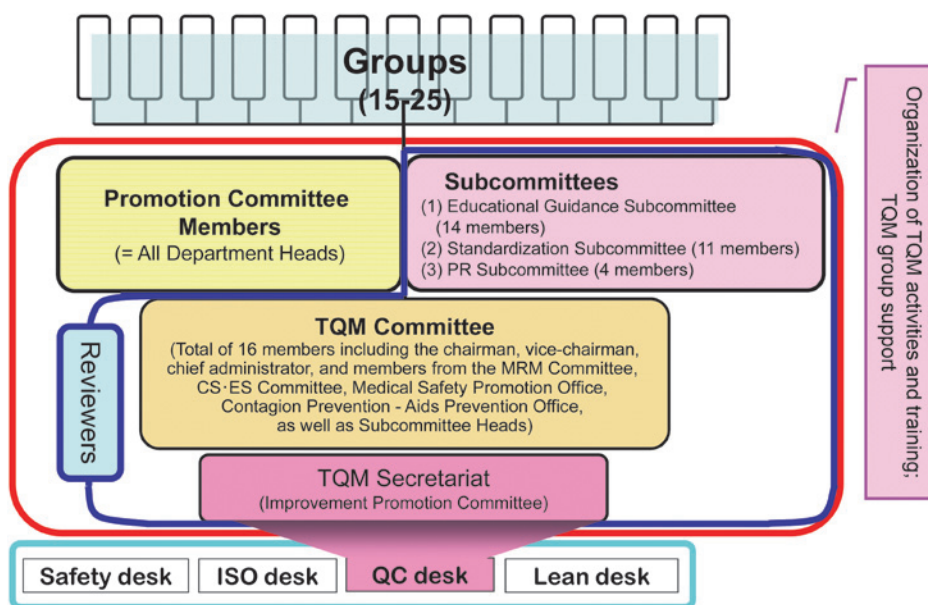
Groups
(15-25)

Organization of TQM activities and training; TQM group support

Promotion Committee Members
(= All Department Heads)

Subcommittees
(1) Educational Guidance Subcommittee (14 members)
(2) Standardization Subcommittee (11 members)
(3) PR Subcommittee (4 members)

Reviewers

TQM Committee
(Total of 16 members including the chairman, vice-chairman, chief administrator, and members from the MRM Committee, CS·ES Committee, Medical Safety Promotion Office, Contagion Prevention - Aids Prevention Office, as well as Subcommittee Heads)

TQM Secretariat
(Improvement Promotion Committee)

Safety desk
ISO desk
QC desk
Lean desk